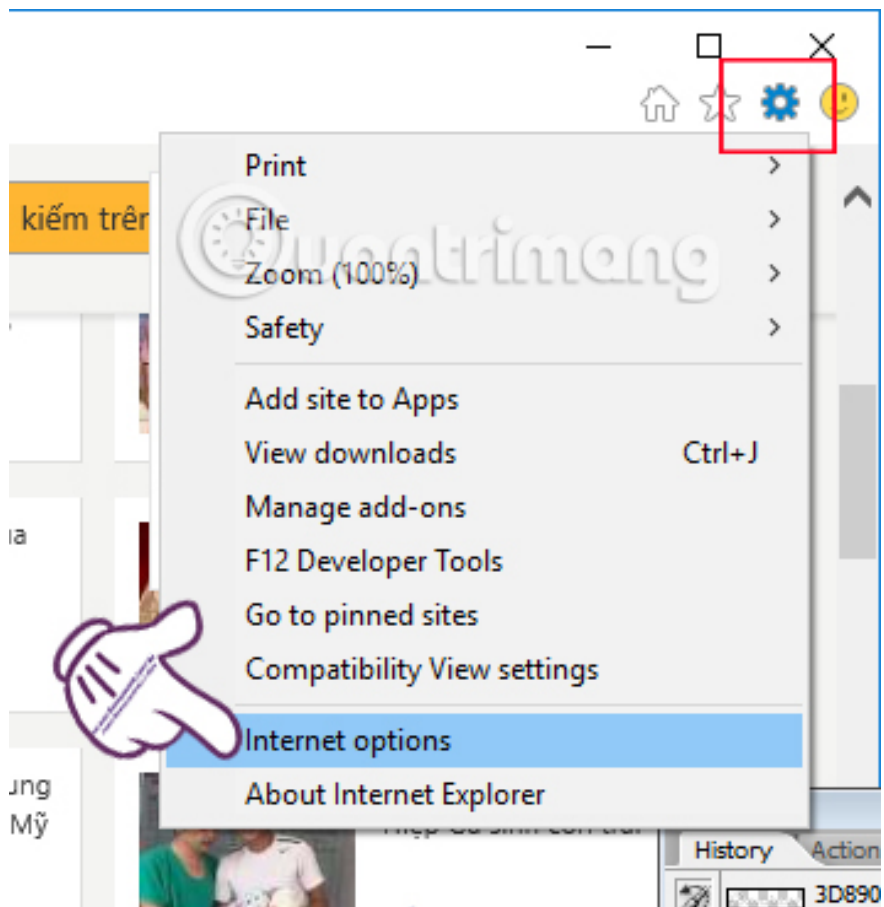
kiếm trên

Print
File
Zoom (100%)
Safety

Add site to Apps
View downloads Ctrl+J
Manage add-ons
F12 Developer Tools
Go to pinned sites
Compatibility View settings

Internet options
About Internet Explorer

uantrimang

ia

ung
Mỹ

History Action
3D890